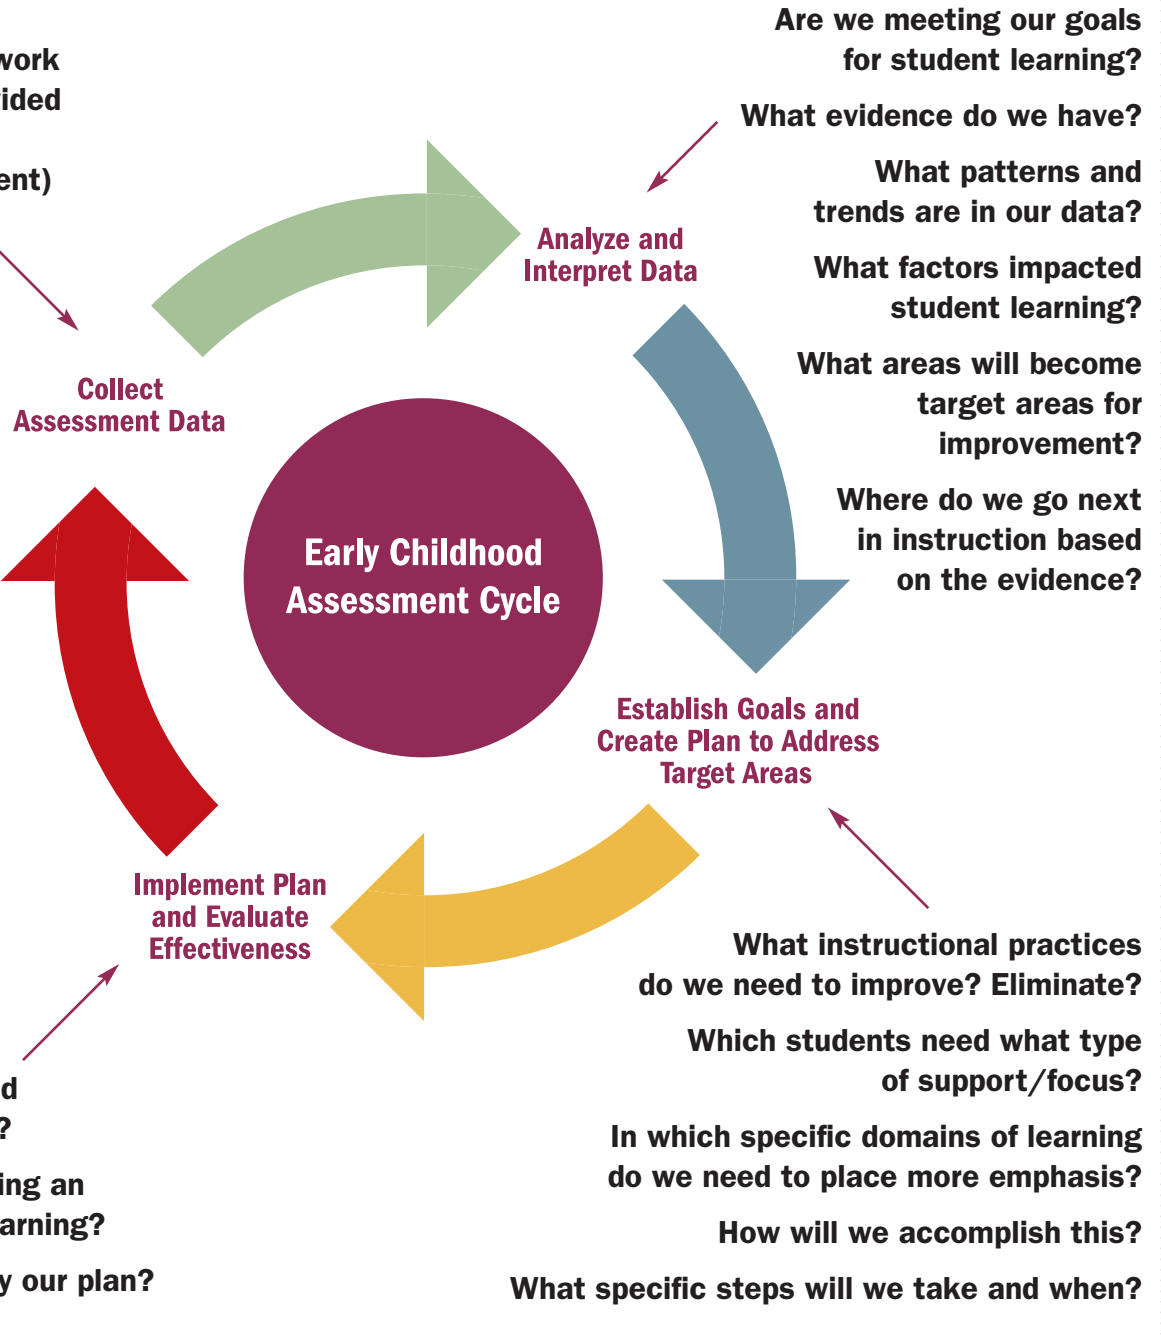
work
ided

ent)

Are we meeting our goals for student learning?

What evidence do we have?

What patterns and trends are in our data?

What factors impacted student learning?

What areas will become target areas for improvement?

Where do we go next in instruction based on the evidence?

Analyze and Interpret Data

Collect Assessment Data

Early Childhood Assessment Cycle

Establish Goals and Create Plan to Address Target Areas

Implement Plan and Evaluate Effectiveness

d
?

ing an
arning?

y our plan?

What instructional practices do we need to improve? Eliminate?

Which students need what type of support/focus?

In which specific domains of learning do we need to place more emphasis?

How will we accomplish this?

What specific steps will we take and when?